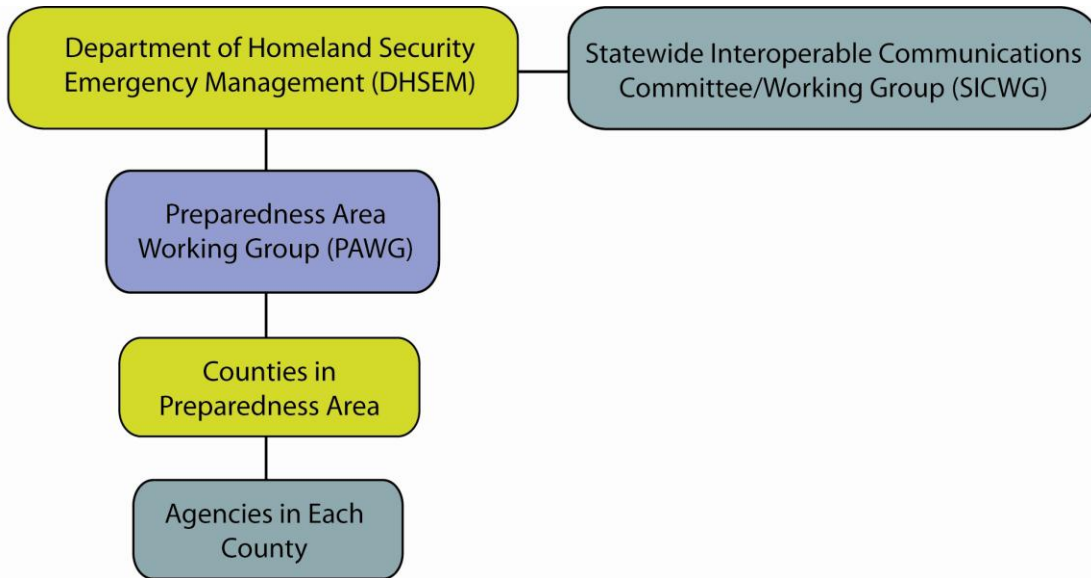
Department of Homeland Security Emergency Management (DHSEM)

Statewide Interoperable Communications Committee/Working Group (SICWG)

Preparedness Area Working Group (PAWG)

Counties in Preparedness Area

Agencies in Each County